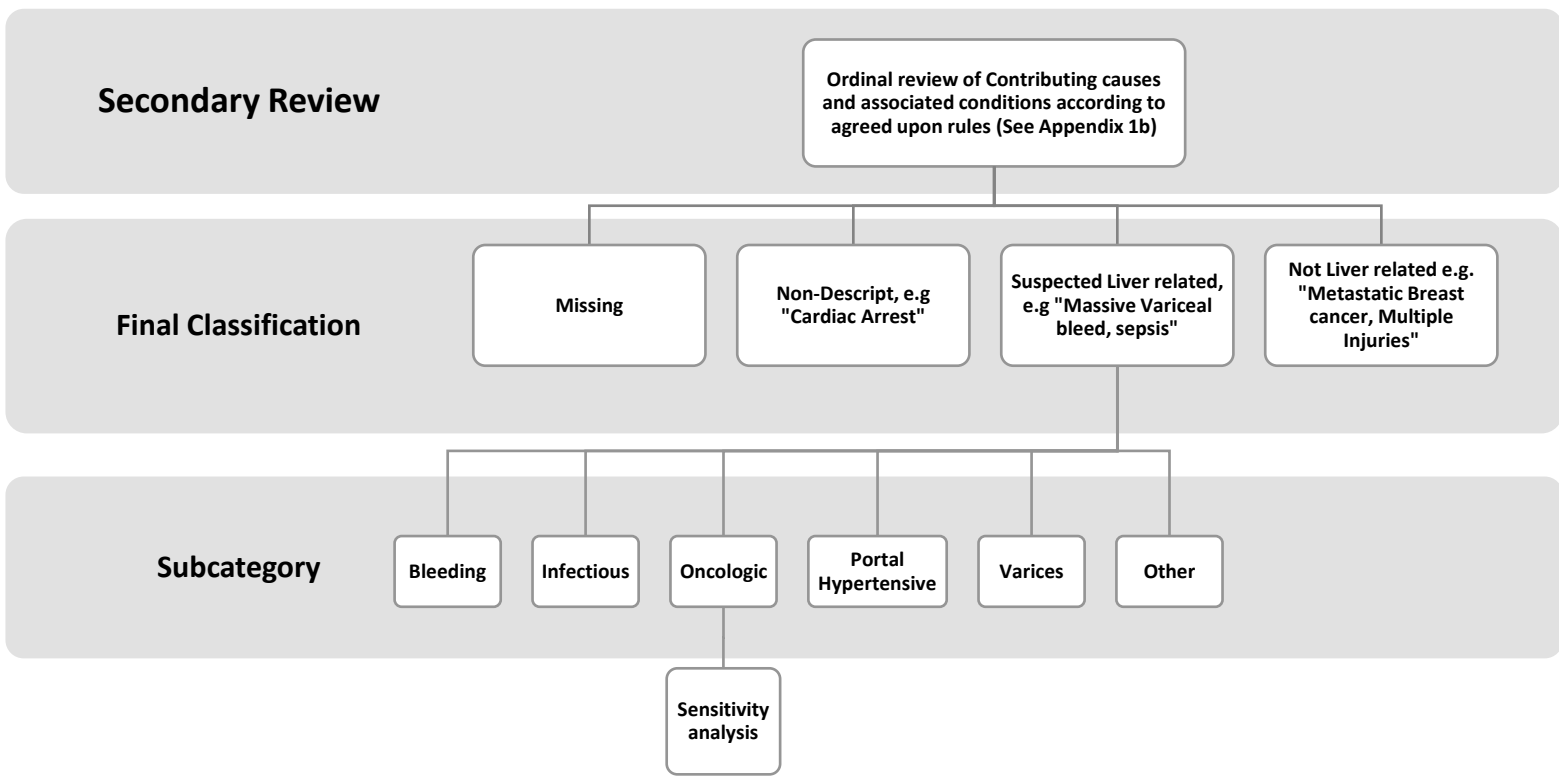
Secondary Review

Ordinal review of Contributing causes and associated conditions according to agreed upon rules (See Appendix 1b)

Final Classification

Missing

Non-Descript, e.g "Cardiac Arrest"

Suspected Liver related, e.g "Massive Variceal bleed, sepsis"

Not Liver related e.g. "Metastatic Breast cancer, Multiple Injuries"

Subcategory

Bleeding

Infectious

Oncologic

Portal Hypertensive

Varices

Other

Sensitivity analysis